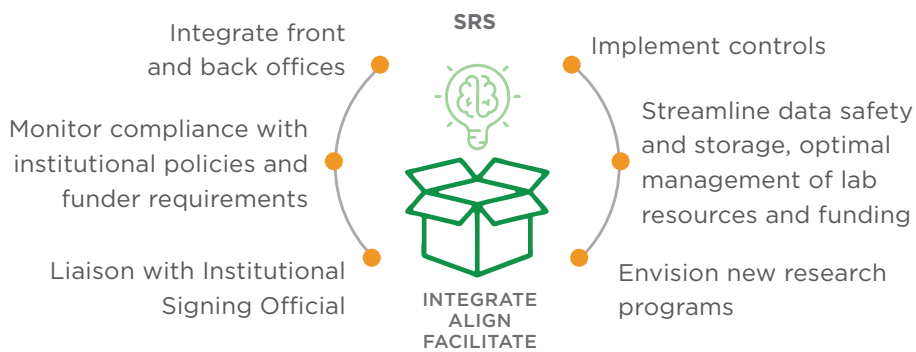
SRS

Integrate front and back offices

Monitor compliance with institutional policies and funder requirements

Liaison with Institutional Signing Official

Implement controls

Streamline data safety and storage, optimal management of lab resources and funding

Envision new research programs

INTEGRATE
ALIGN
FACILITATE